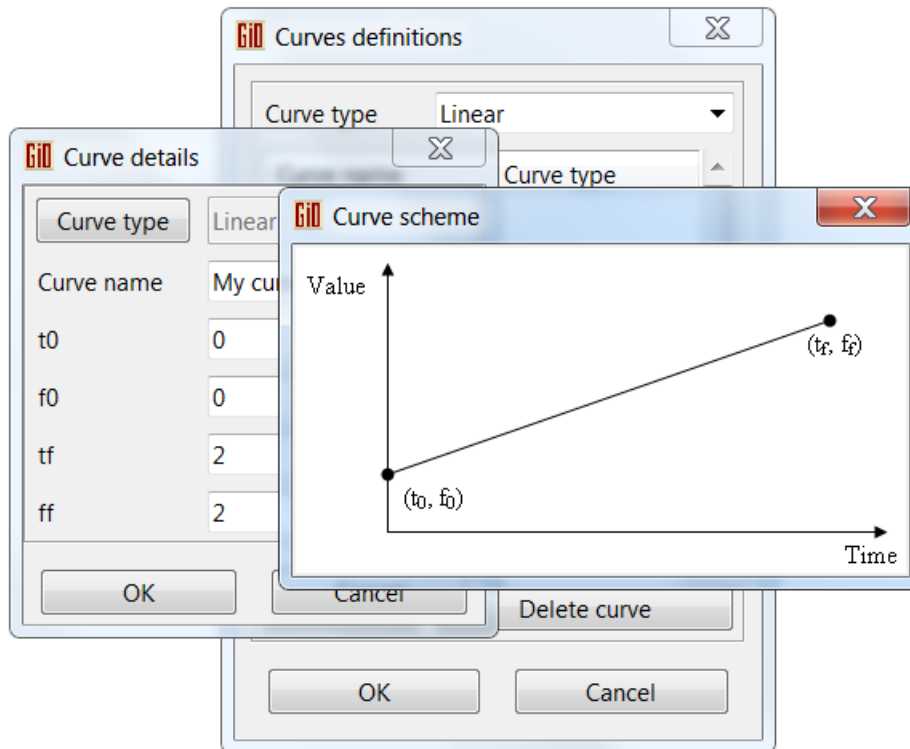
GiD Curves definitions

Curve type Linear

Curve type

GiD Curve details

Curve type Linear

Curve name My cu

t0 0

f0 0

tf 2

ff 2

OK Cancel

GiD Curve scheme

Value

$(t_f, f_f)$

$(t_0, f_0)$

Time

Delete curve

OK Cancel